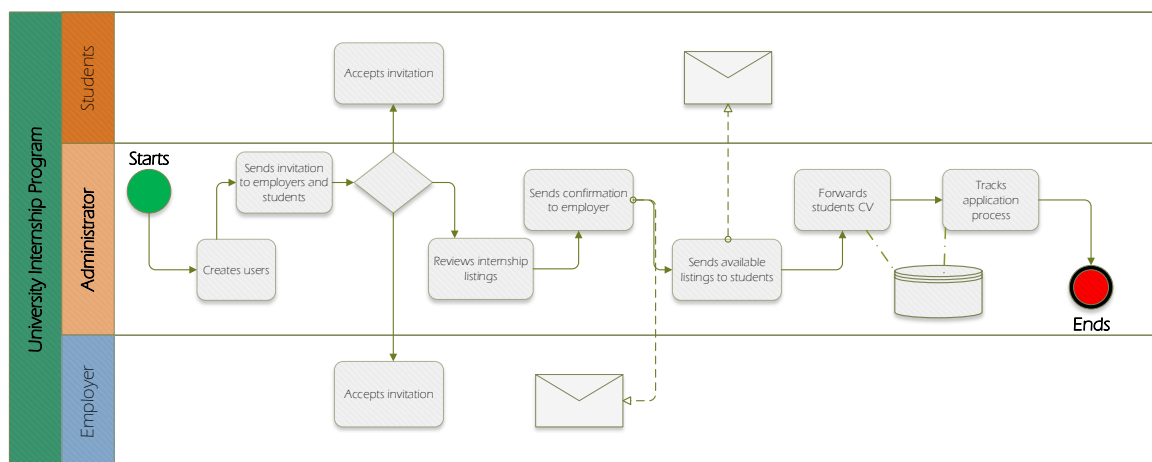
University Internship Program

Students

Administrator

Employer

Accepts invitation

Starts

Sends invitation to employers and students

Creates users

Reviews internship listings

Sends confirmation to employer

Sends available listings to students

Forwards students CV

Tracks application process

Ends

Accepts invitation